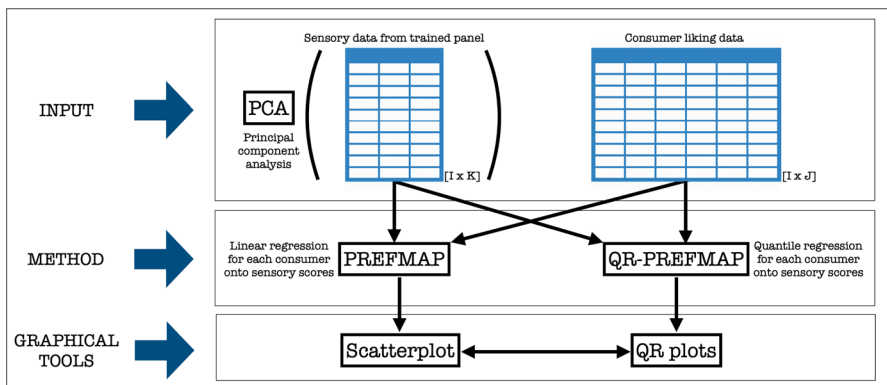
INPUT

Sensory data from trained panel

Consumer liking data

PCA

Principal component analysis

[I x K]

[I x J]

METHOD

Linear regression for each consumer onto sensory scores

PREFMAP

QR-PREFMAP

Quantile regression for each consumer onto sensory scores

GRAPHICAL TOOLS

Scatterplot

QR plots